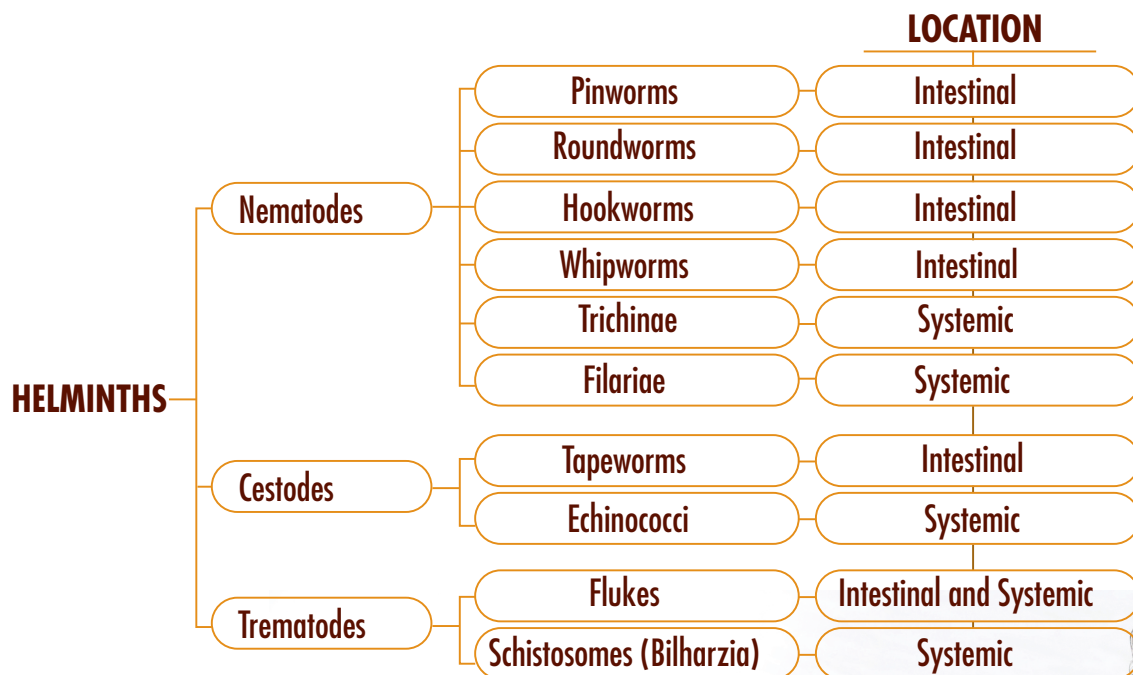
LOCATION

HELMINTHS

Nematodes

Pinworms — Intestinal
Roundworms — Intestinal
Hookworms — Intestinal
Whipworms — Intestinal
Trichinae — Systemic
Filariae — Systemic

Cestodes

Tapeworms — Intestinal
Echinococci — Systemic

Trematodes

Flukes — Intestinal and Systemic
Schistosomes (Bilharzia) — Systemic